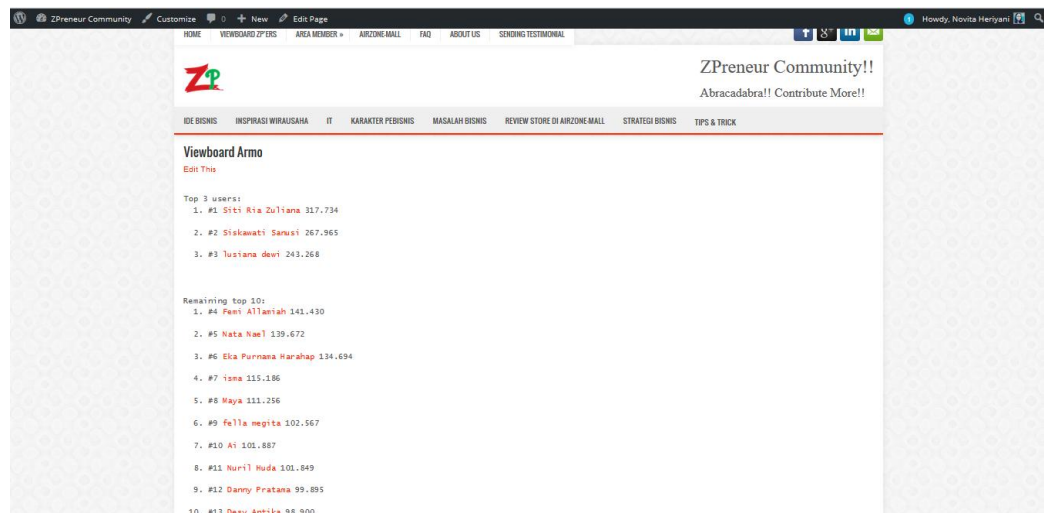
ZPreneur Community Customize 0 + New Edit Page Howdy, Novita Heriyani

HOME VIEWBOARD ZP'ERS AREA MEMBER » AIRZONE-MALL FAQ ABOUT US SENDING TESTIMONIAL

ZP

ZPreneur Community!!

Abracadabra!! Contribute More!!

IDE BISNIS INSPIRASI WIRAUSAHA IT KARAKTER PEBISNIS MASALAH BISNIS REVIEW STORE DI AIRZONE-MALL STRATEGI BISNIS TIPS & TRICK

Viewboard Armo

Edit This

Top 3 users:
1. #1 Siti Ria Zuliana 317.734
2. #2 Siskawati Sanusi 267.965
3. #3 lusiana dewi 243.268

Remaining top 10:
1. #4 Feni Allamiah 141.430
2. #5 Nata Nael 139.672
3. #6 Eka Purnama Harahap 134.694
4. #7 isma 115.186
5. #8 Maya 111.256
6. #9 fella megita 102.567
7. #10 Ai 101.887
8. #11 Nuril Huda 101.849
9. #12 Danny Pratama 99.895
10. #13 Desy Antika 98.900